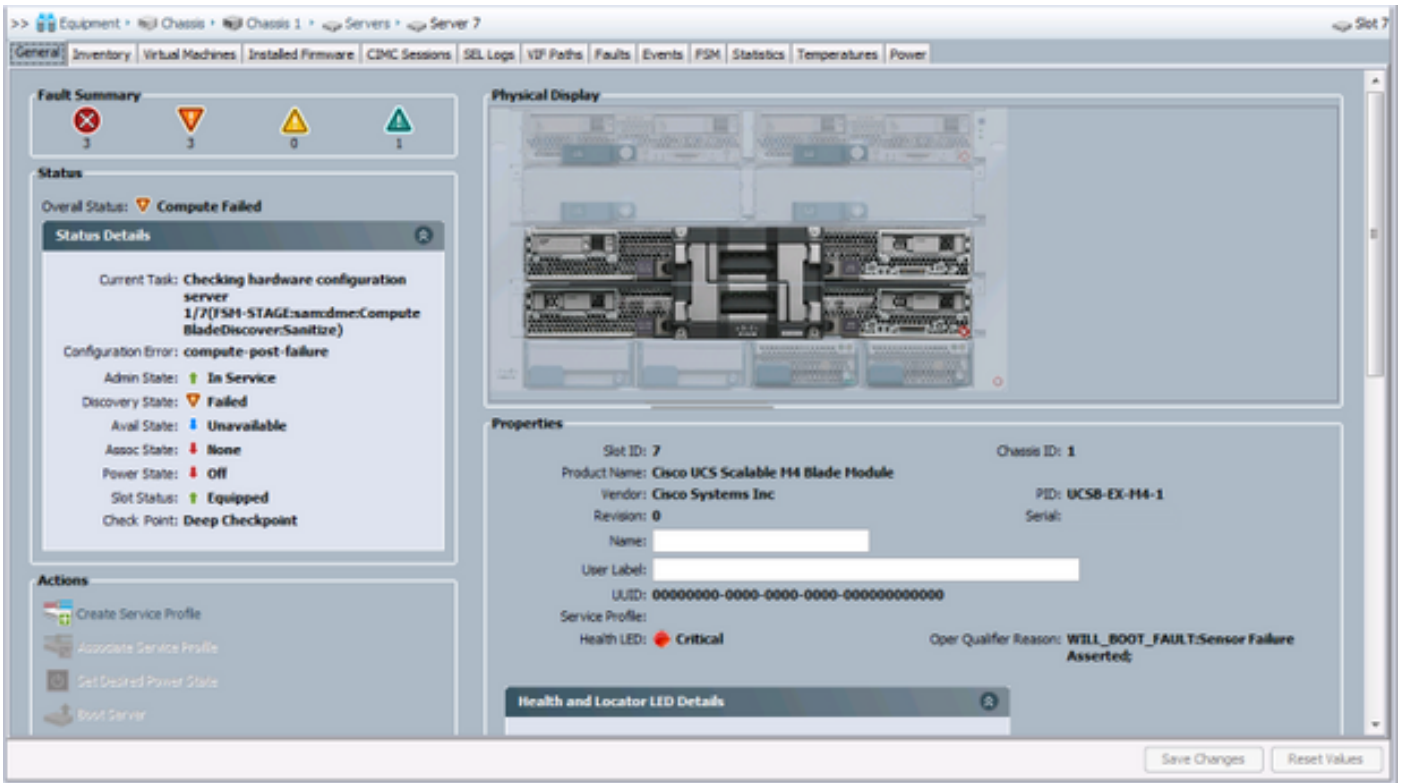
>> Equipment › Chassis › Chassis 1 › Servers › Server 7

Slot 7

General | Inventory | Virtual Machines | Installed Firmware | CIMC Sessions | SEL Logs | VIF Paths | Faults | Events | FSM | Statistics | Temperatures | Power

Fault Summary

3 3 0 1

Status

Overall Status: Compute Failed

Status Details

Current Task: Checking hardware configuration server 1/7(FSM-STAGE:sam:dme:ComputeBladeDiscover:Sanitize)

Configuration Error: compute-post-failure

Admin State: In Service

Discovery State: Failed

Avail State: Unavailable

Assoc State: None

Power State: Off

Slot Status: Equipped

Check Point: Deep Checkpoint

Actions

Create Service Profile

Associate Service Profile

Set Desired Power State

Boot Server

Physical Display

Properties

Slot ID: 7

Chassis ID: 1

Product Name: Cisco UCS Scalable M4 Blade Module

Vendor: Cisco Systems Inc

PID: UCSB-EX-M4-1

Revision: 0

Serial:

Name:

User Label:

UUID: 00000000-0000-0000-0000-000000000000

Service Profile:

Health LED: Critical

Oper Qualifier Reason: WILL_BOOT_FAULT:Sensor Failure Asserted;

Health and Locator LED Details

Save Changes

Reset Values